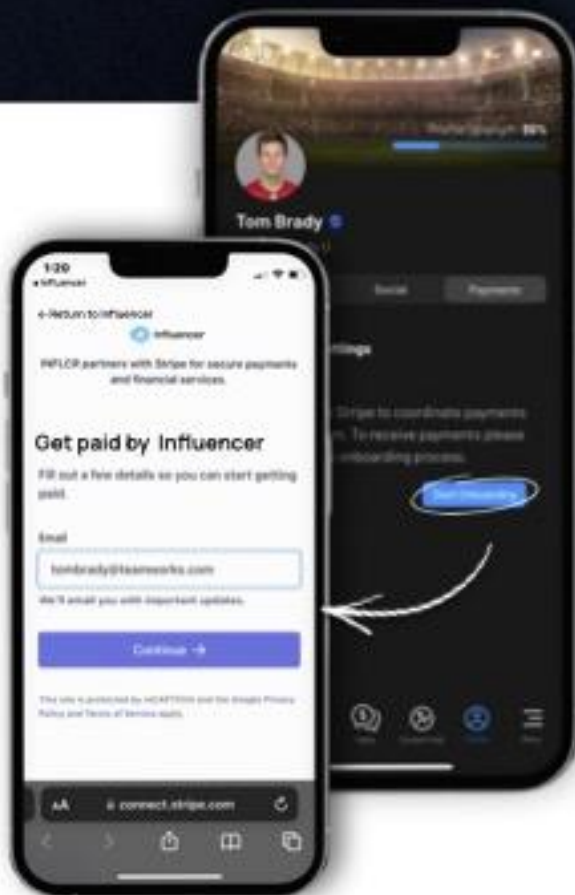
Profile Complete 80%

Tom Brady

Social

Payment

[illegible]ttings

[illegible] Stripe to coordinate payments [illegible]. To receive payments please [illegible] onboarding process.

Start Onboarding

1:20
◂ Influencer

← Return to Influencer

Influencer

INFLCR partners with Stripe for secure payments and financial services.

Get paid by Influencer

Fill out a few details so you can start getting paid.

Email

tombrady@teamworks.com

We'll email you with important updates.

Continue →

This site is protected by reCAPTCHA and the Google Privacy Policy and Terms of Service apply.

AA connect.stripe.com